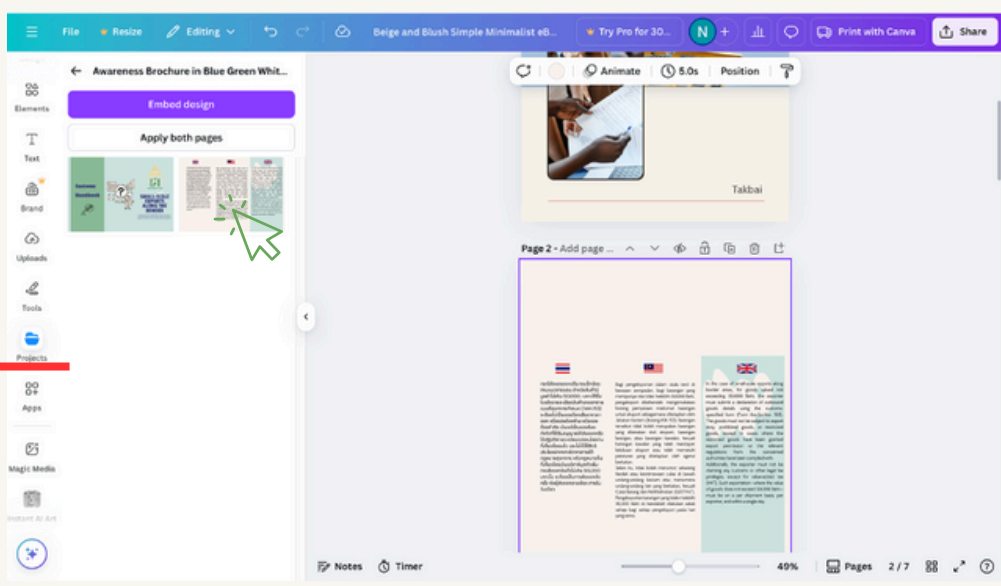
File Resize Editing Beige and Blush Simple Minimalist eB... Try Pro for 30... N + Print with Canva Share

Awareness Brochure in Blue Green Whit...

Embed design

Apply both pages

Elements
Text
Brand
Uploads
Tools
Projects
Apps
Magic Media
Instant AI Art

Animate 5.0s Position

Takbai

Page 2 - Add page ...

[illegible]

Notes Timer 49% Pages 2 / 7